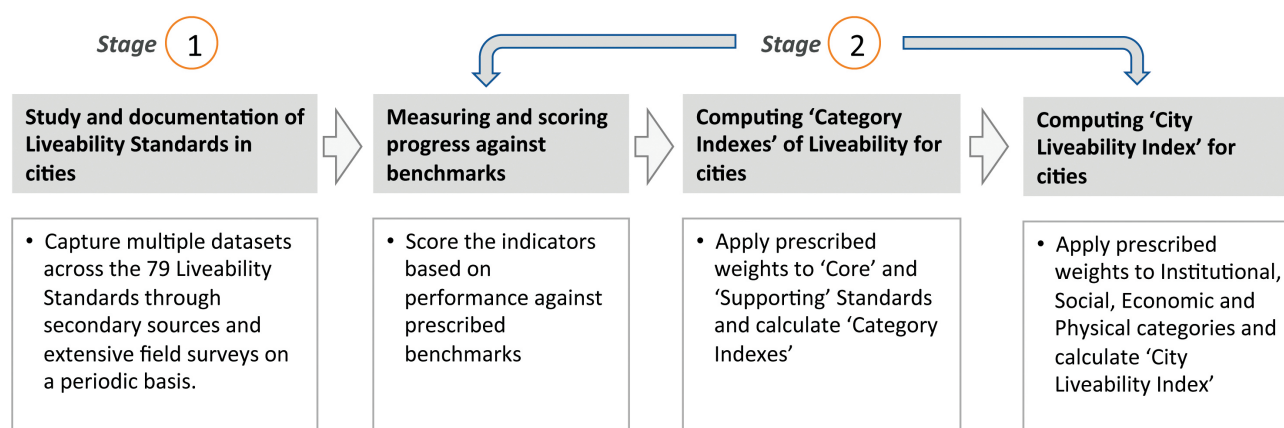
Stage 1

Stage 2

Study and documentation of Liveability Standards in cities

Measuring and scoring progress against benchmarks

Computing 'Category Indexes' of Liveability for cities

Computing 'City Liveability Index' for cities

• Capture multiple datasets across the 79 Liveability Standards through secondary sources and extensive field surveys on a periodic basis.

• Score the indicators based on performance against prescribed benchmarks

• Apply prescribed weights to 'Core' and 'Supporting' Standards and calculate 'Category Indexes'

• Apply prescribed weights to Institutional, Social, Economic and Physical categories and calculate 'City Liveability Index'